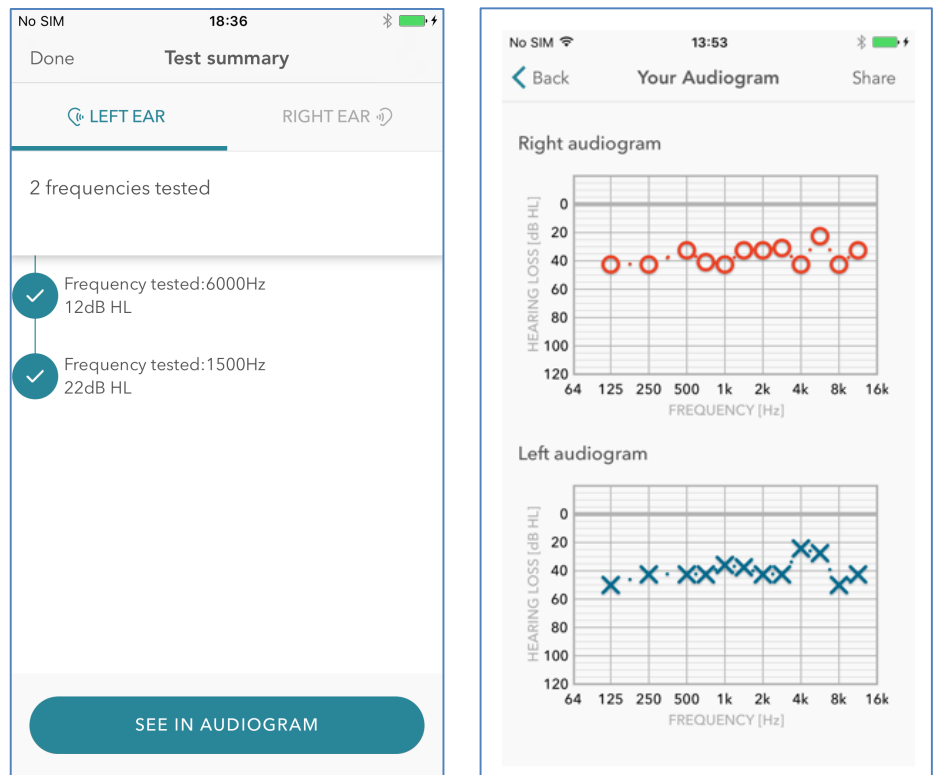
No SIM 18:36

Done Test summary

LEFT EAR RIGHT EAR

2 frequencies tested

Frequency tested:6000Hz
12dB HL

Frequency tested:1500Hz
22dB HL

SEE IN AUDIOGRAM

No SIM 13:53

Back Your Audiogram Share

Right audiogram

HEARING LOSS [dB HL]
0
20
40
60
80
100
120
64 125 250 500 1k 2k 4k 8k 16k
FREQUENCY [Hz]

Left audiogram

HEARING LOSS [dB HL]
0
20
40
60
80
100
120
64 125 250 500 1k 2k 4k 8k 16k
FREQUENCY [Hz]